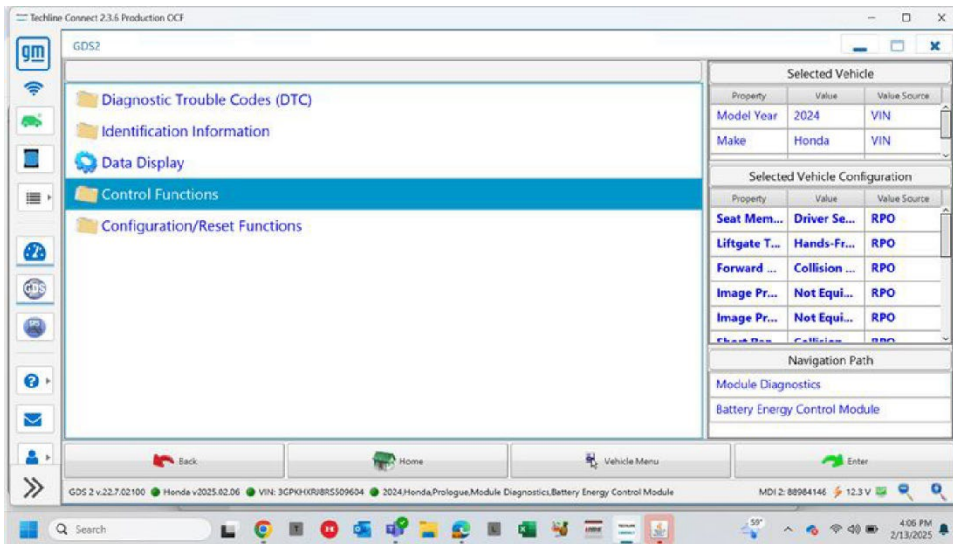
Techline Connect 2.3.6 Production OCF

gm

GDS2

Diagnostic Trouble Codes (DTC)
Identification Information
Data Display
Control Functions
Configuration/Reset Functions

Selected Vehicle

| Property | Value | Value Source |
|---|---|---|
| Model Year | 2024 | VIN |
| Make | Honda | VIN |

Selected Vehicle Configuration

| Property | Value | Value Source |
|---|---|---|
| Seat Mem... | Driver Se... | RPO |
| Liftgate T... | Hands-Fr... | RPO |
| Forward ... | Collision ... | RPO |
| Image Pr... | Not Equi... | RPO |
| Image Pr... | Not Equi... | RPO |
| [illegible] | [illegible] | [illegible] |

Navigation Path
Module Diagnostics
Battery Energy Control Module

Back
Home
Vehicle Menu
Enter

GDS 2 v.22.7.02100 Honda v2025.02.06 VIN: 3GPKHXRJ8RS509604 2024,Honda,Prologue,Module Diagnostics,Battery Energy Control Module
MDI 2: 88984146 12.3 V

Search
59°
4:06 PM
2/13/2025